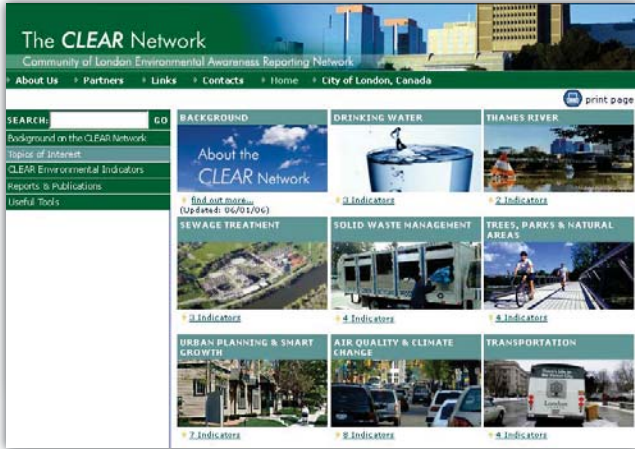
The CLEAR Network
Community of London Environmental Awareness Reporting Network

About Us · Partners · Links · Contacts · Home · City of London, Canada

print page

SEARCH: GO
Background on the CLEAR Network
Topics of Interest
CLEAR Environmental Indicators
Reports & Publications
Useful Tools

BACKGROUND
About the CLEAR Network
find out more...
(Updated: 06/01/06)

DRINKING WATER
3 Indicators

THAMES RIVER
2 Indicators

SEWAGE TREATMENT
3 Indicators

SOLID WASTE MANAGEMENT
4 Indicators

TREES, PARKS & NATURAL AREAS
4 Indicators

URBAN PLANNING & SMART GROWTH
7 Indicators

AIR QUALITY & CLIMATE CHANGE
8 Indicators

TRANSPORTATION
London
4 Indicators